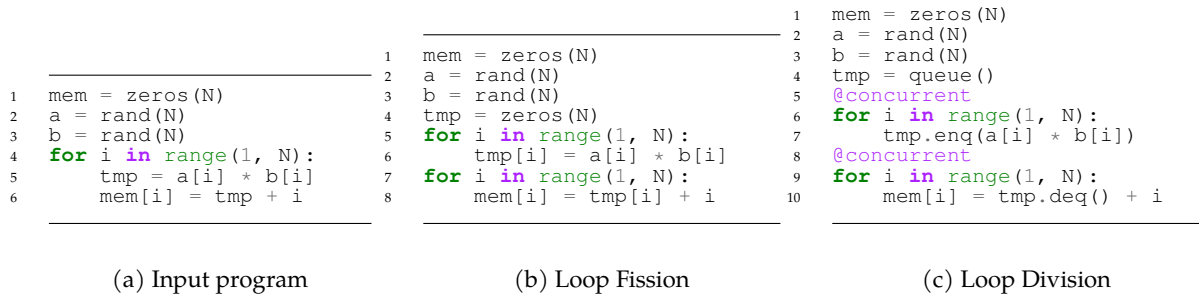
1 mem = zeros(N)
2 a = rand(N)
3 b = rand(N)
4 for i in range(1, N):
5     tmp = a[i] * b[i]
6     mem[i] = tmp + i

(a) Input program

1 mem = zeros(N)
2 a = rand(N)
3 b = rand(N)
4 tmp = zeros(N)
5 for i in range(1, N):
6     tmp[i] = a[i] * b[i]
7 for i in range(1, N):
8     mem[i] = tmp[i] + i

(b) Loop Fission

1 mem = zeros(N)
2 a = rand(N)
3 b = rand(N)
4 tmp = queue()
5 @concurrent
6 for i in range(1, N):
7     tmp.enq(a[i] * b[i])
8 @concurrent
9 for i in range(1, N):
10     mem[i] = tmp.deq() + i

(c) Loop Division